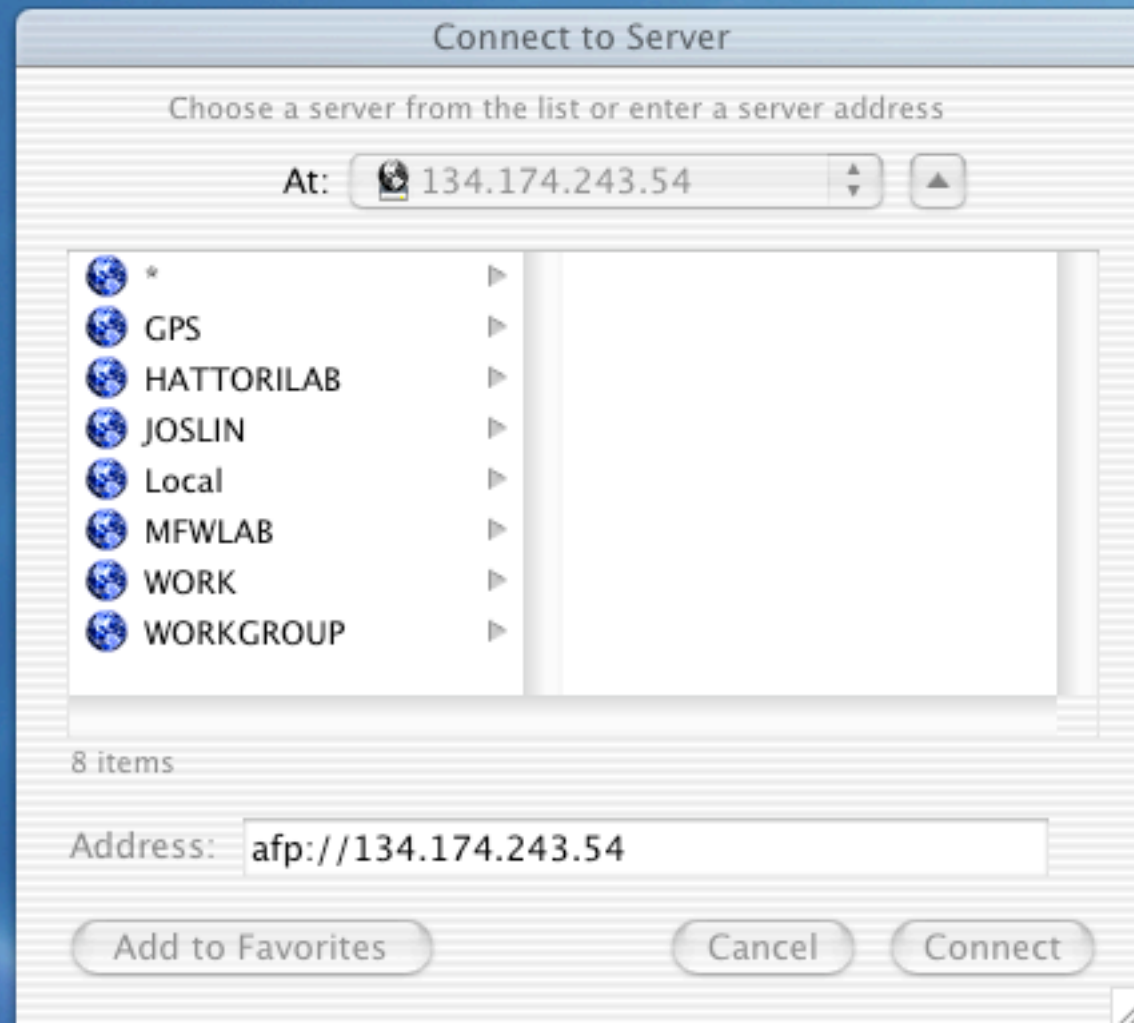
Connect to Server

Choose a server from the list or enter a server address

At: 134.174.243.54

*
GPS
HATTORILAB
JOSLIN
Local
MFWLAB
WORK
WORKGROUP

8 items

Address: afp://134.174.243.54

Add to Favorites

Cancel

Connect